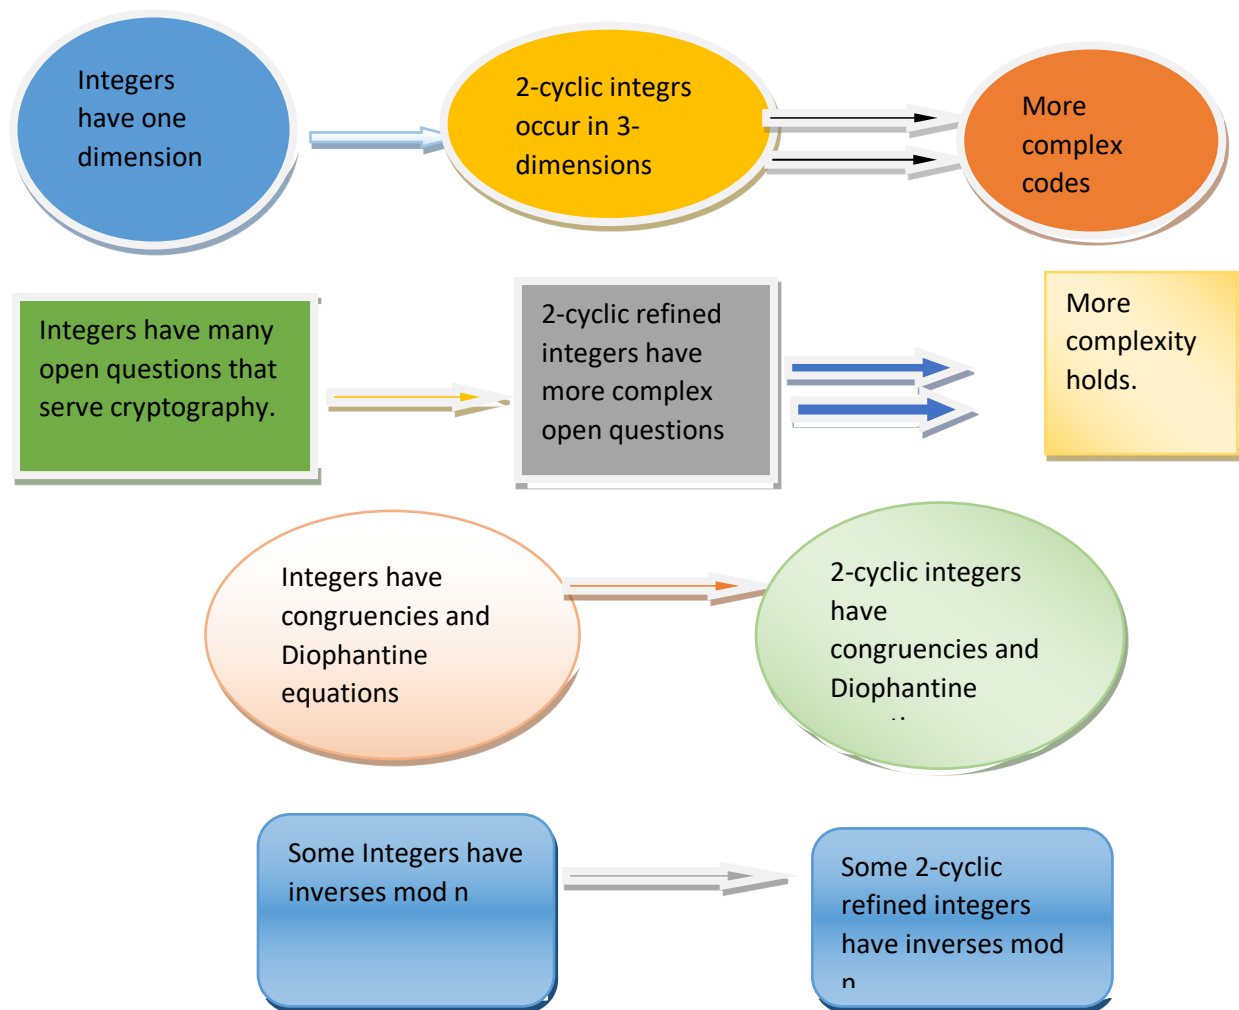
Integers have one dimension

2-cyclic integrs occur in 3-dimensions

More complex codes

Integers have many open questions that serve cryptography.

2-cyclic refined integers have more complex open questions

More complexity holds.

Integers have congruencies and Diophantine equations

2-cyclic integers have congruencies and Diophantine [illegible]

Some Integers have inverses mod n

Some 2-cyclic refined integers have inverses mod n